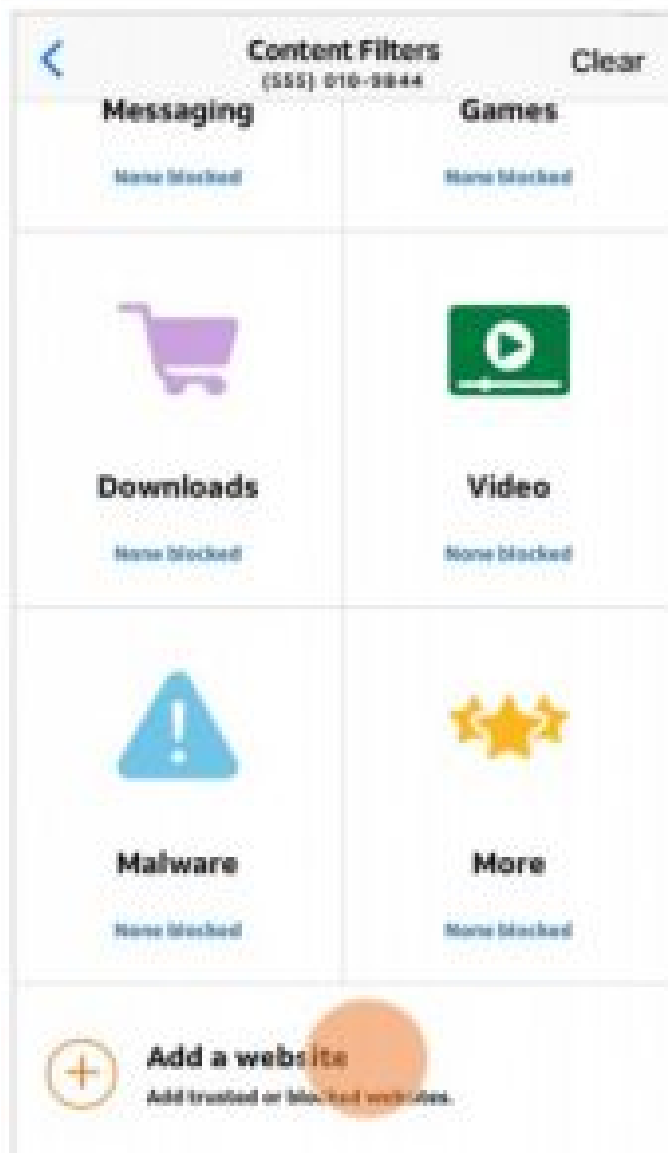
Content Filters
(555) 010-9844
Clear

Messaging
None blocked

Games
None blocked

Downloads
None blocked

Video
None blocked

Malware
None blocked

More
None blocked

Add a website
Add trusted or blocked websites.